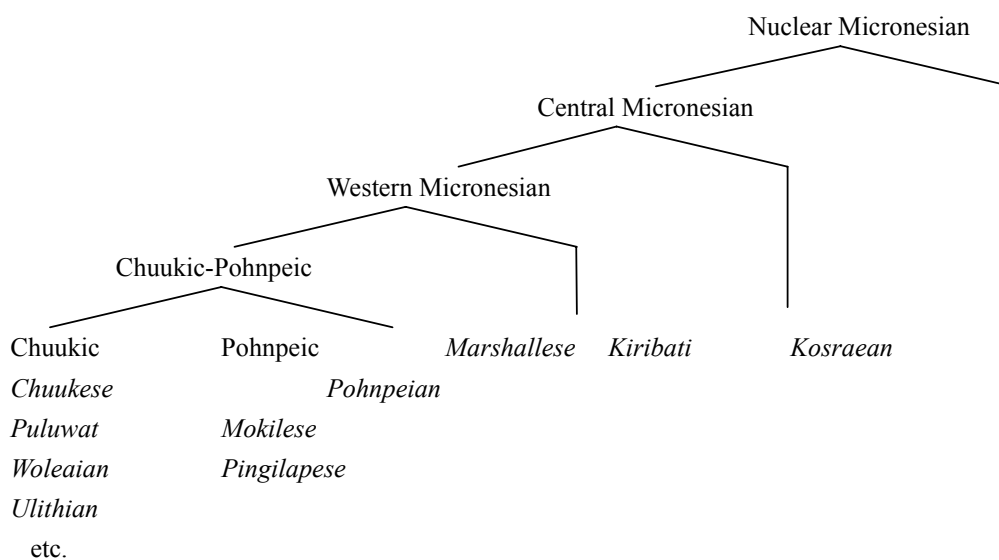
Nuclear Micronesian

Central Micronesian

Western Micronesian

Chuukic-Pohnpeic

Chuukic
Chuukese
Puluwat
Woleaian
Ulithian
etc.

Pohnpeic
Pohnpeian
Mokilese
Pingilapese

Marshallese

Kiribati

Kosraean